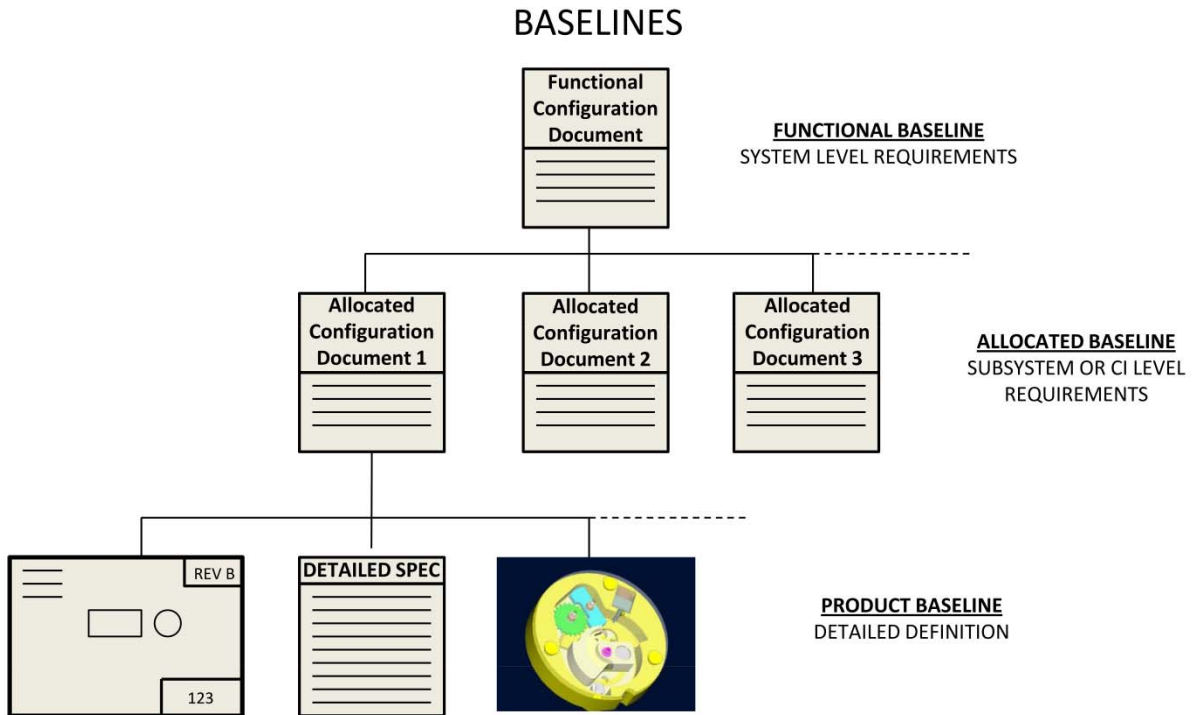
BASELINES

Functional Configuration Document

FUNCTIONAL BASELINE
SYSTEM LEVEL REQUIREMENTS

Allocated Configuration Document 1

Allocated Configuration Document 2

Allocated Configuration Document 3

ALLOCATED BASELINE
SUBSYSTEM OR CI LEVEL REQUIREMENTS

REV B

123

DETAILED SPEC

PRODUCT BASELINE
DETAILED DEFINITION